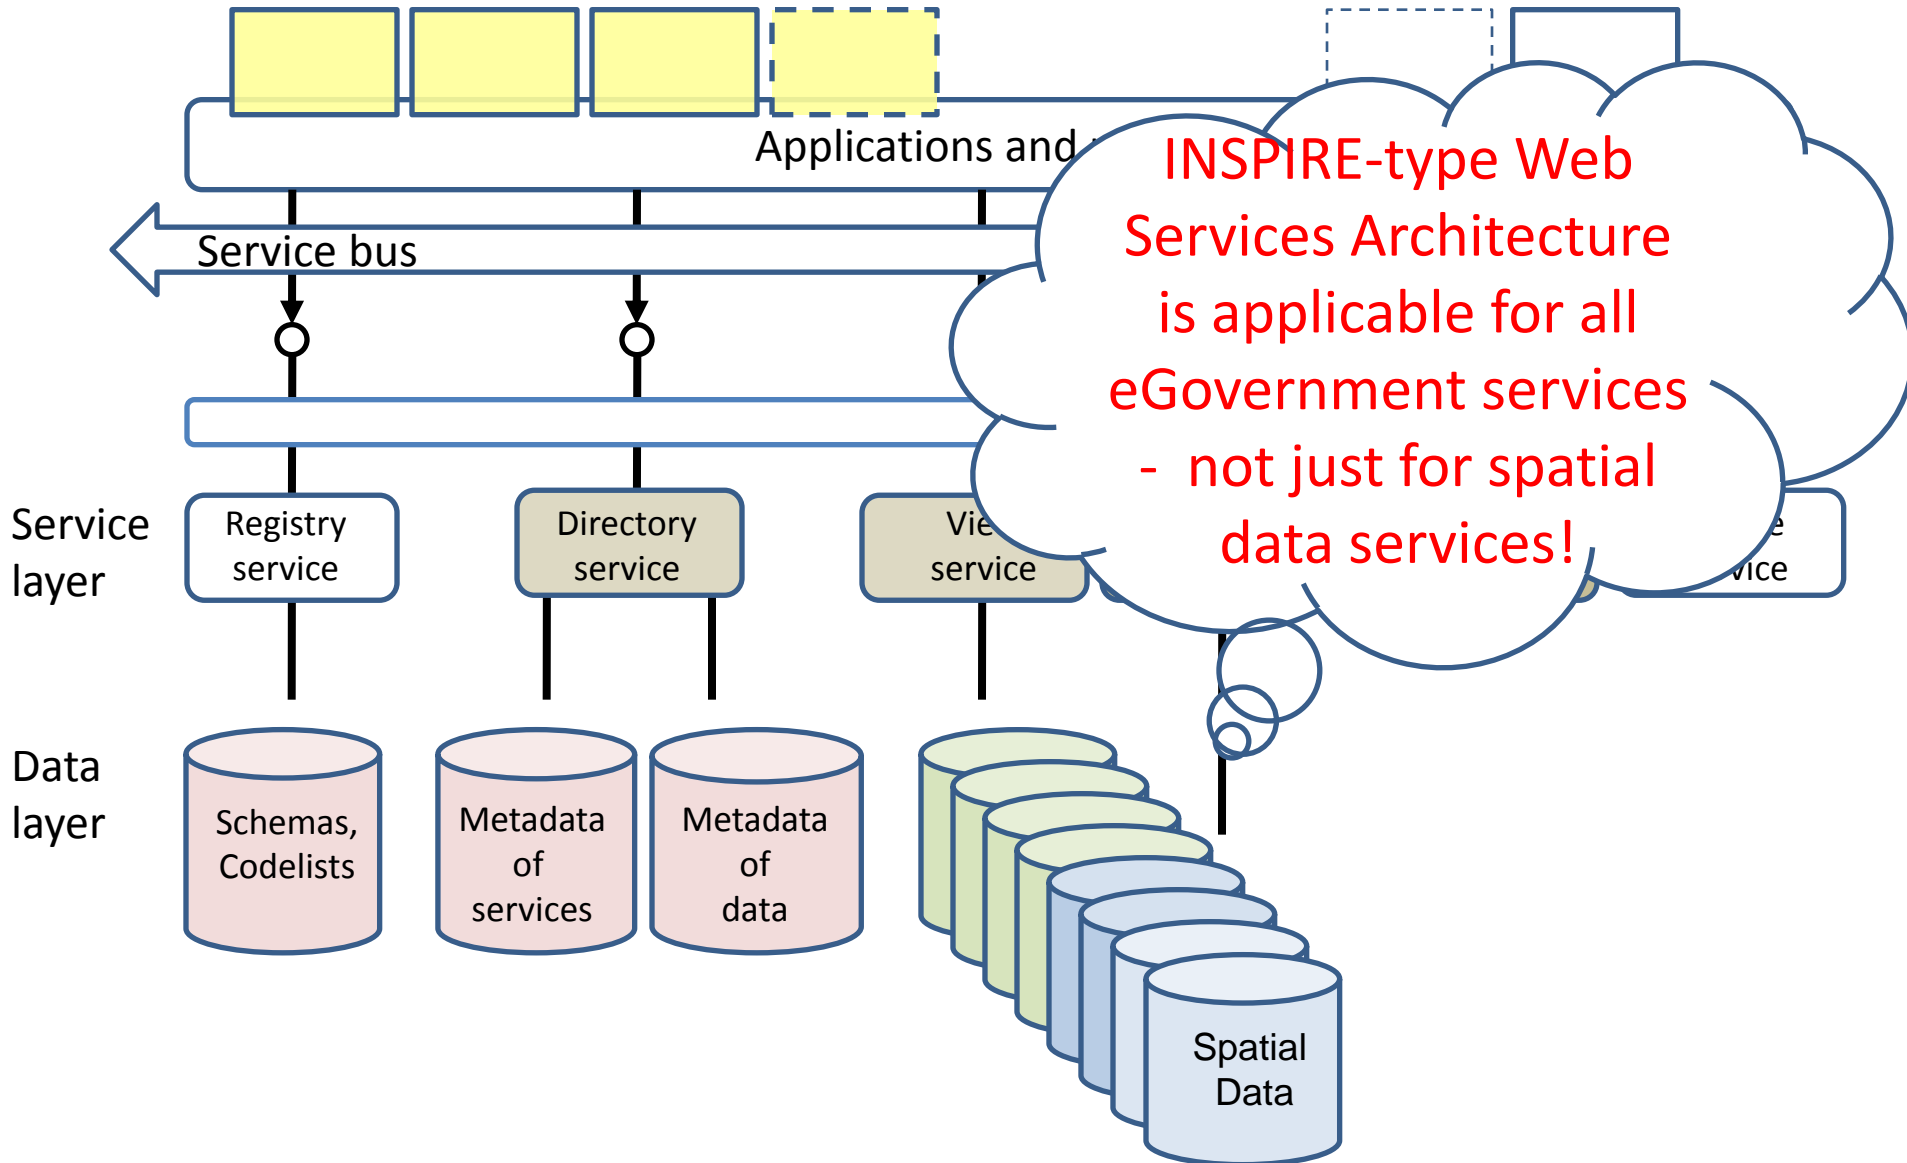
Applications and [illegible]

Service bus

INSPIRE-type Web Services Architecture is applicable for all eGovernment services - not just for spatial data services!

Service layer

Registry service

Directory service

Vie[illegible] service

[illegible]e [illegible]vice

Data layer

Schemas, Codelists

Metadata of services

Metadata of data

Spatial Data